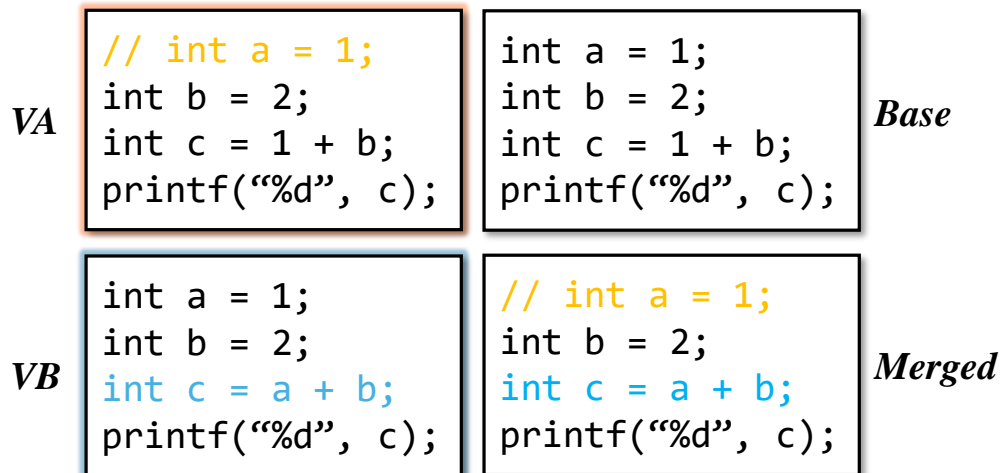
VA

// int a = 1;
int b = 2;
int c = 1 + b;
printf(“%d”, c);

int a = 1;
int b = 2;
int c = 1 + b;
printf(“%d”, c);

Base

VB

int a = 1;
int b = 2;
int c = a + b;
printf(“%d”, c);

// int a = 1;
int b = 2;
int c = a + b;
printf(“%d”, c);

Merged